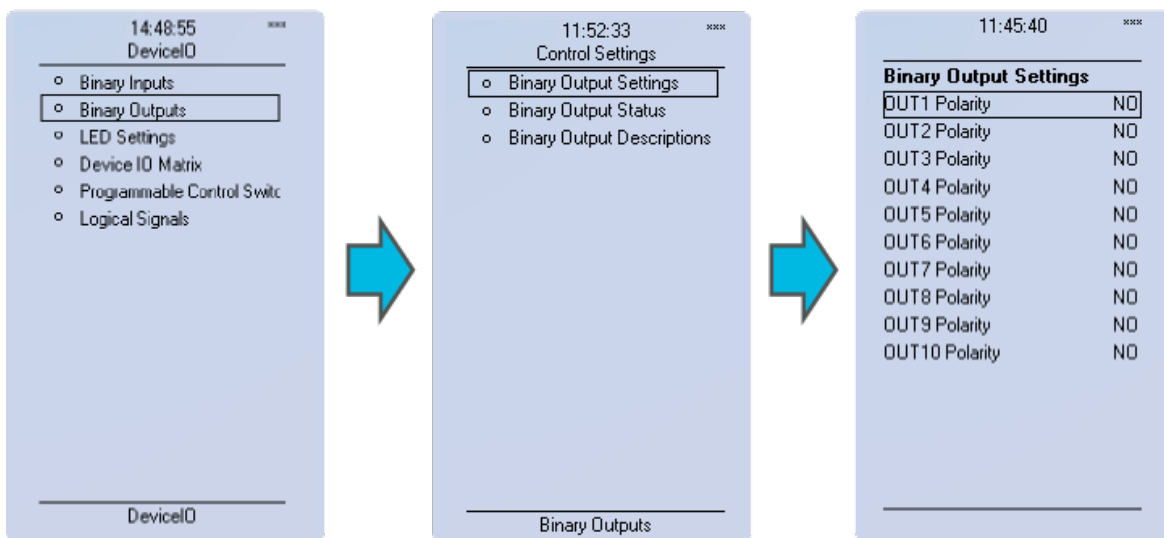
14:48:55 ***
DeviceIO

- Binary Inputs
- Binary Outputs
- LED Settings
- Device IO Matrix
- Programmable Control Switc
- Logical Signals

DeviceIO

11:52:33 ***
Control Settings

- Binary Output Settings
- Binary Output Status
- Binary Output Descriptions

Binary Outputs

11:45:40 ***

Binary Output Settings

| | |
|---|---|
| OUT1 Polarity | NO |
| OUT2 Polarity | NO |
| OUT3 Polarity | NO |
| OUT4 Polarity | NO |
| OUT5 Polarity | NO |
| OUT6 Polarity | NO |
| OUT7 Polarity | NO |
| OUT8 Polarity | NO |
| OUT9 Polarity | NO |
| OUT10 Polarity | NO |